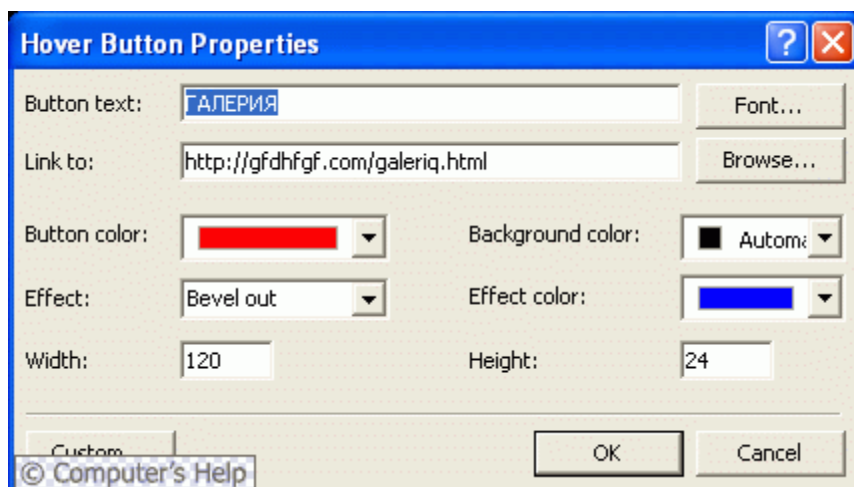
Hover Button Properties

?

Button text: ГАЛЕРИЯ

Font...

Link to: http://gfdhfgf.com/galeriq.html

Browse...

Button color:

Background color: Automa

Effect: Bevel out

Effect color:

Width: 120

Height: 24

Custom

OK

Cancel

© Computer's Help